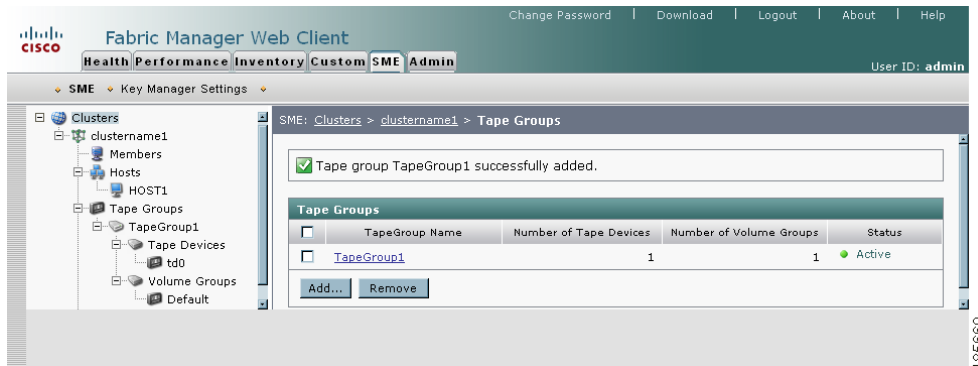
cisco

Fabric Manager Web Client

Change Password | Download | Logout | About | Help

Health Performance Inventory Custom SME Admin

User ID: admin

SME Key Manager Settings

Clusters
clustername1
Members
Hosts
HOST1
Tape Groups
TapeGroup1
Tape Devices
td0
Volume Groups
Default

SME: Clusters > clustername1 > Tape Groups

Tape group TapeGroup1 successfully added.

Tape Groups

| | TapeGroup Name | Number of Tape Devices | Number of Volume Groups | Status |
|---|---|---|---|---|
| ☐ | TapeGroup1 | 1 | 1 | Active |

Add... Remove

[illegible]